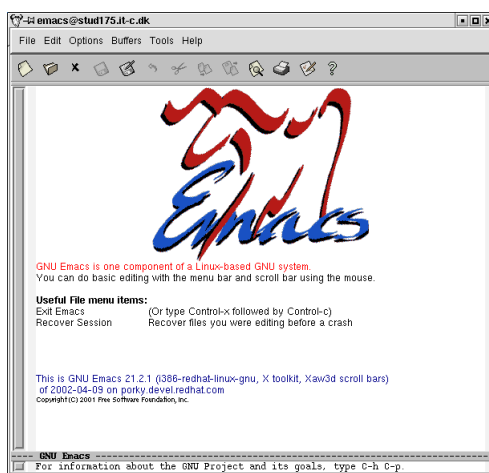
emacs@stud175.it-c.dk

File Edit Options Buffers Tools Help

Emacs

GNU Emacs is one component of a Linux-based GNU system.
You can do basic editing with the menu bar and scroll bar using the mouse.

Useful File menu items:

| Exit Emacs | (Or type Control-x followed by Control-c) |
|---|---|
| Recover Session | Recover files you were editing before a crash |

This is GNU Emacs 21.2.1 (i386-redhat-linux-gnu, X toolkit, Xaw3d scroll bars) of 2002-04-09 on porky.devel.redhat.com
Copyright (C) 2001 Free Software Foundation, Inc.

GNU Emacs

For information about the GNU Project and its goals, type C-h C-p.